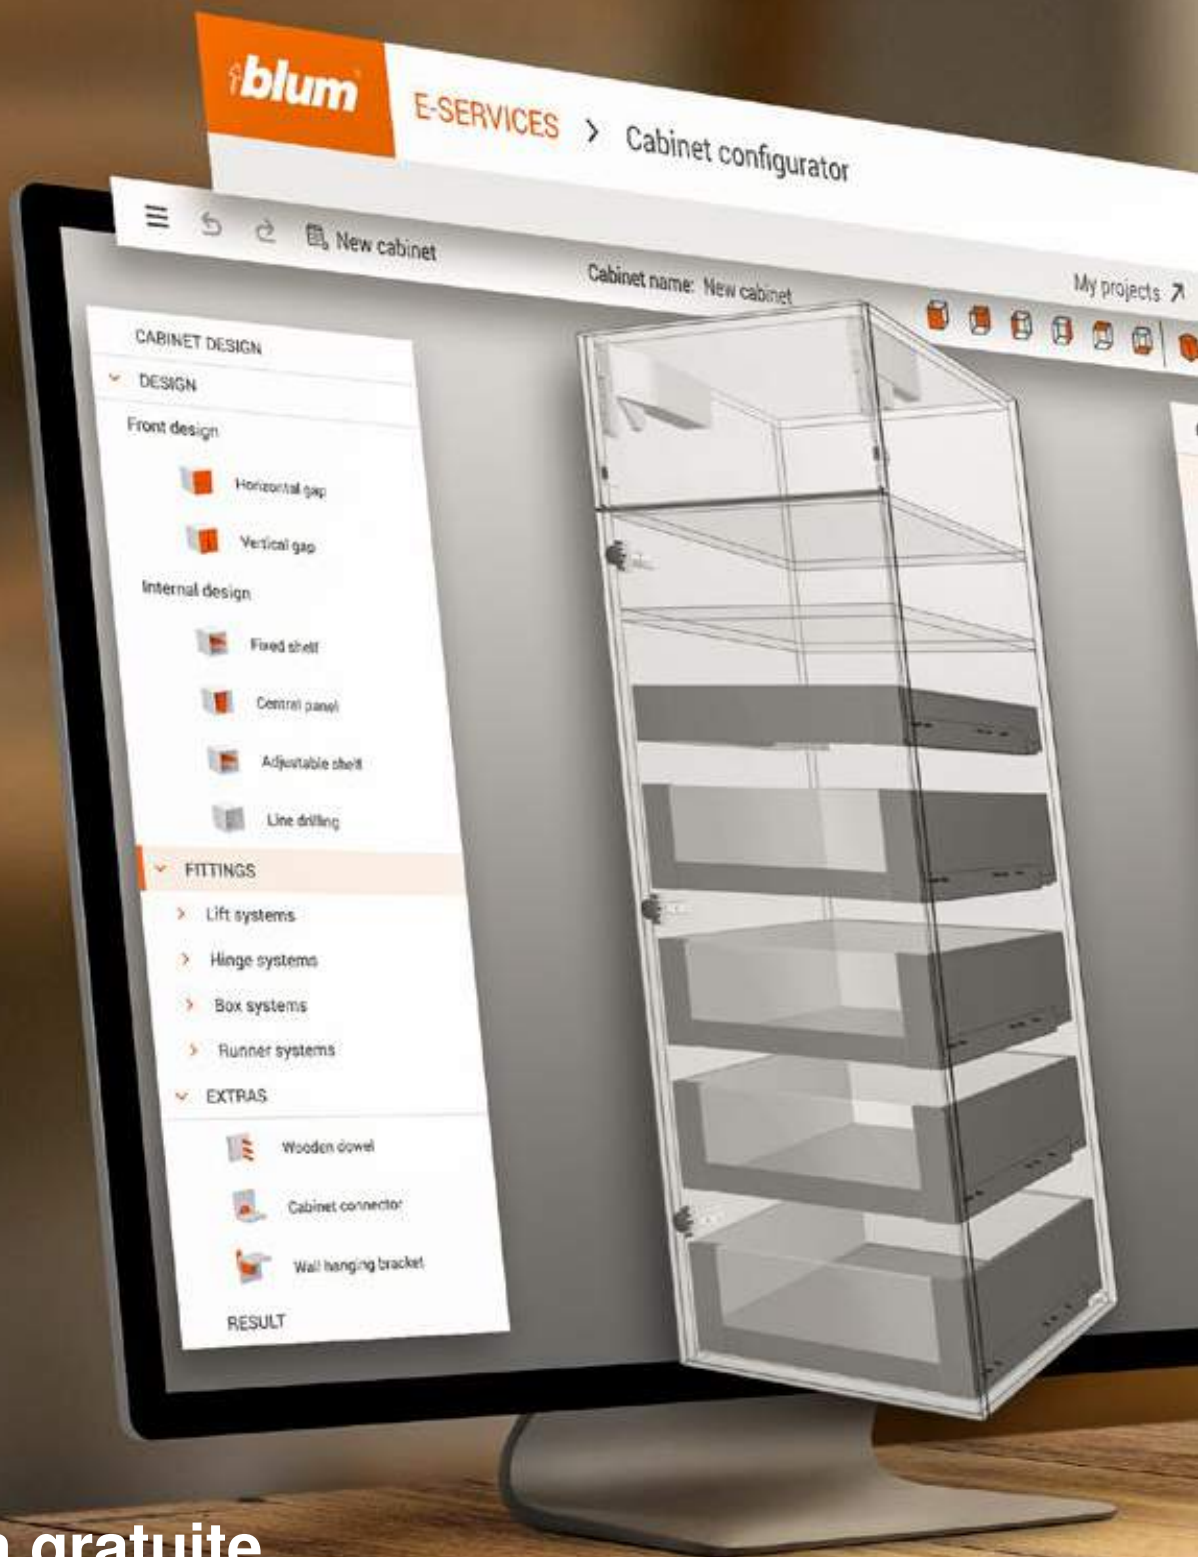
blum

E-SERVICES > Cabinet configurator

New cabinet

Cabinet name: New cabinet

My projects

CABINET DESIGN

DESIGN

Front design

Horizontal gap

Vertical gap

Internal design

Fixed shelf

Central panel

Adjustable shelf

Line drilling

FITTINGS

Lift systems

Hinge systems

Box systems

Runner systems

EXTRAS

Wooden dowel

Cabinet connector

Wall hanging bracket

RESULT

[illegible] gratuite